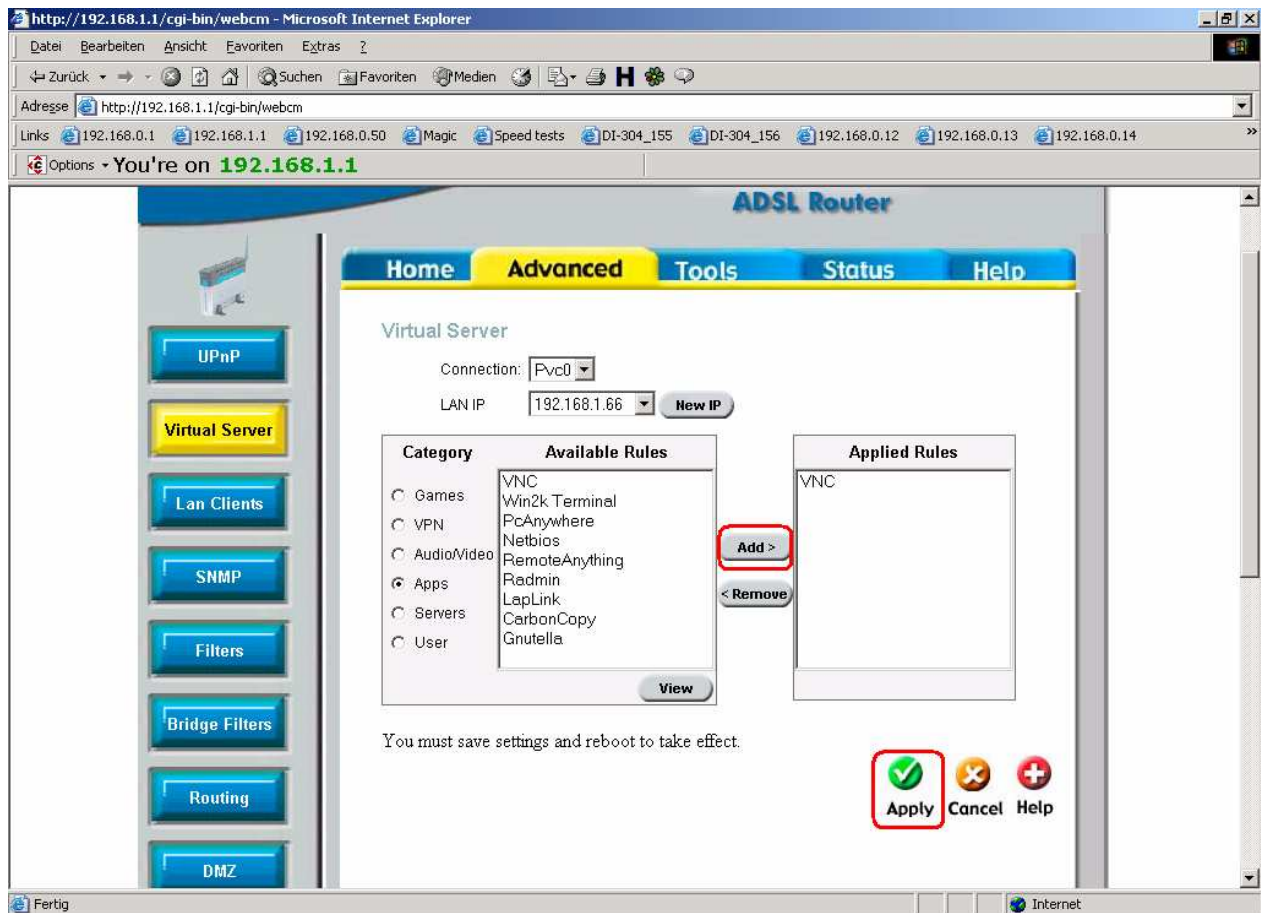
http://192.168.1.1/cgi-bin/webcm - Microsoft Internet Explorer

Datei Bearbeiten Ansicht Favoriten Extras ?

Zurück Suchen Favoriten Medien

Adresse http://192.168.1.1/cgi-bin/webcm

Links 192.168.0.1 192.168.1.1 192.168.0.50 Magic Speed tests DI-304_155 DI-304_156 192.168.0.12 192.168.0.13 192.168.0.14

Options You're on 192.168.1.1

ADSL Router

Home Advanced Tools Status Help

UPnP

Virtual Server

Lan Clients

SNMP

Filters

Bridge Filters

Routing

DMZ

Virtual Server

Connection: Pvc0

LAN IP 192.168.1.66 New IP

| Category | Available Rules |
|---|---|
| Games | VNC |
| VPN | Win2k Terminal |
| Audio/Video | PcAnywhere |
| Apps | Netbios |
| Servers | RemoteAnything |
| User | Radmin |
| | LapLink |
| | CarbonCopy |
| | Gnutella |

View

Add >

< Remove

Applied Rules

VNC

You must save settings and reboot to take effect.

Apply Cancel Help

Fertig

Internet